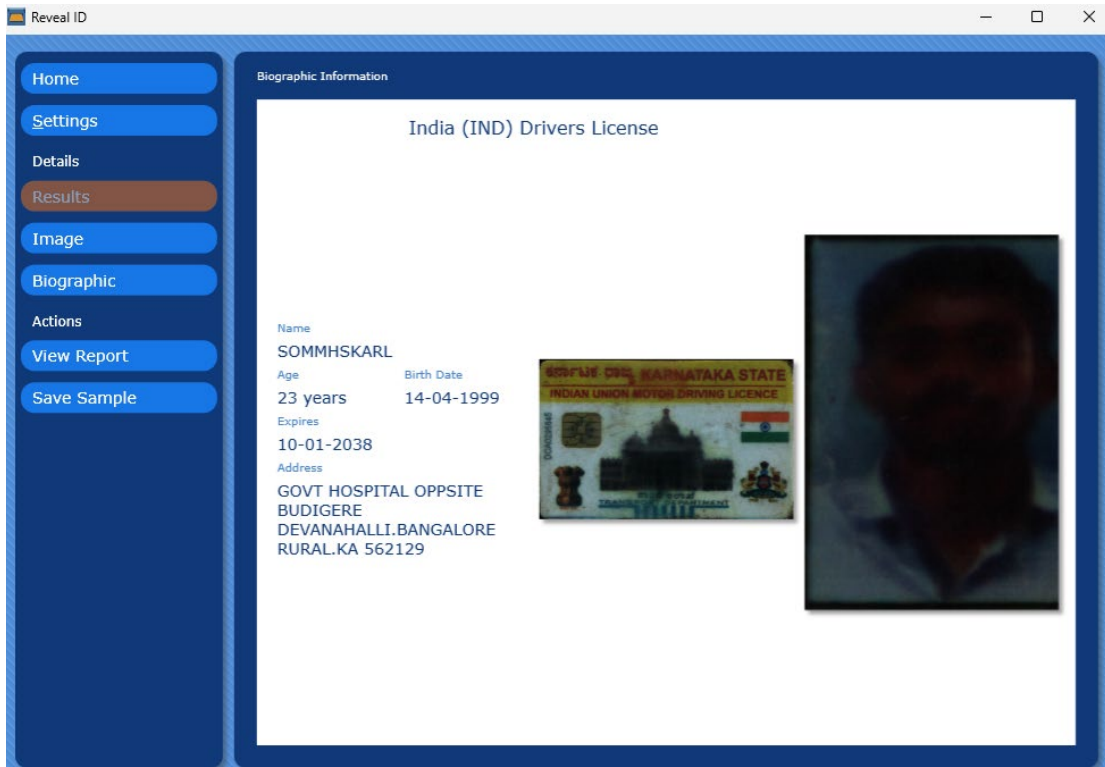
Reveal ID

Home
Settings
Details
Results
Image
Biographic
Actions
View Report
Save Sample

Biographic Information

India (IND) Drivers License

Name
SOMMHSKARL
Age
23 years
Birth Date
14-04-1999
Expires
10-01-2038
Address
GOVT HOSPITAL OPPSITE BUDIGERE DEVANAHALLI.BANGALORE RURAL.KA 562129

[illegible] KARNATAKA STATE
INDIAN UNION MOTOR DRIVING LICENCE
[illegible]